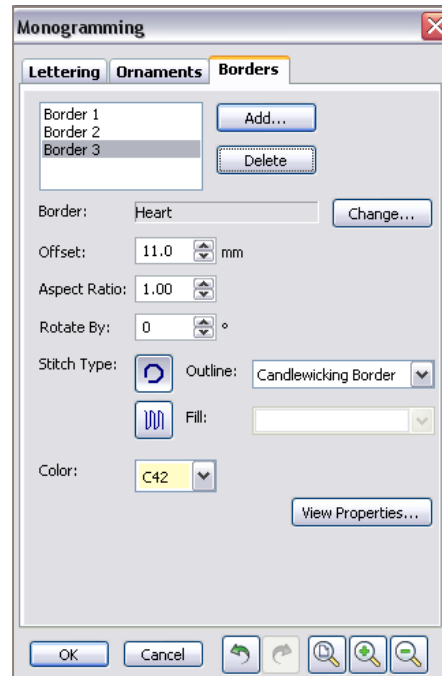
Monogramming

Lettering | Ornaments | Borders

Border 1
Border 2
Border 3

Add...

Delete

Border: Heart

Change...

Offset: 11.0 mm

Aspect Ratio: 1.00

Rotate By: 0 °

Stitch Type:

Outline: Candlewicking Border

Fill:

Color: C42

View Properties...

OK

Cancel